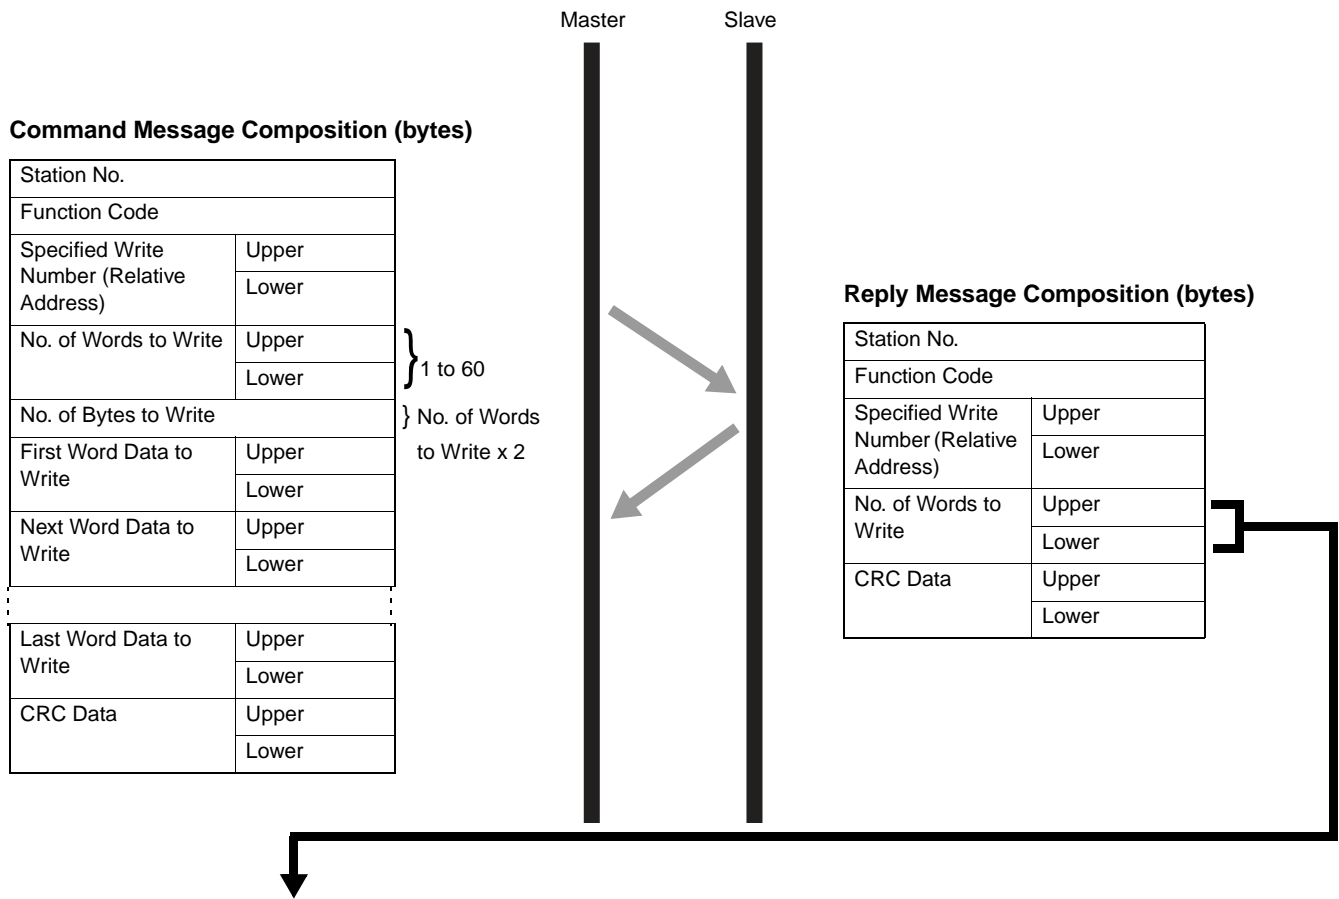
Master

Slave

**Command Message Composition (bytes)**

| Station No. | |
|---|---|
| Function Code | |
| Specified Write Number (Relative Address) | Upper |
| | Lower |
| No. of Words to Write | Upper |
| | Lower |
| No. of Bytes to Write | |
| First Word Data to Write | Upper |
| | Lower |
| Next Word Data to Write | Upper |
| | Lower |
| Last Word Data to Write | Upper |
| | Lower |
| CRC Data | Upper |
| | Lower |

1 to 60

No. of Words to Write x 2

**Reply Message Composition (bytes)**

| Station No. | |
|---|---|
| Function Code | |
| Specified Write Number (Relative Address) | Upper |
| | Lower |
| No. of Words to Write | Upper |
| | Lower |
| CRC Data | Upper |
| | Lower |